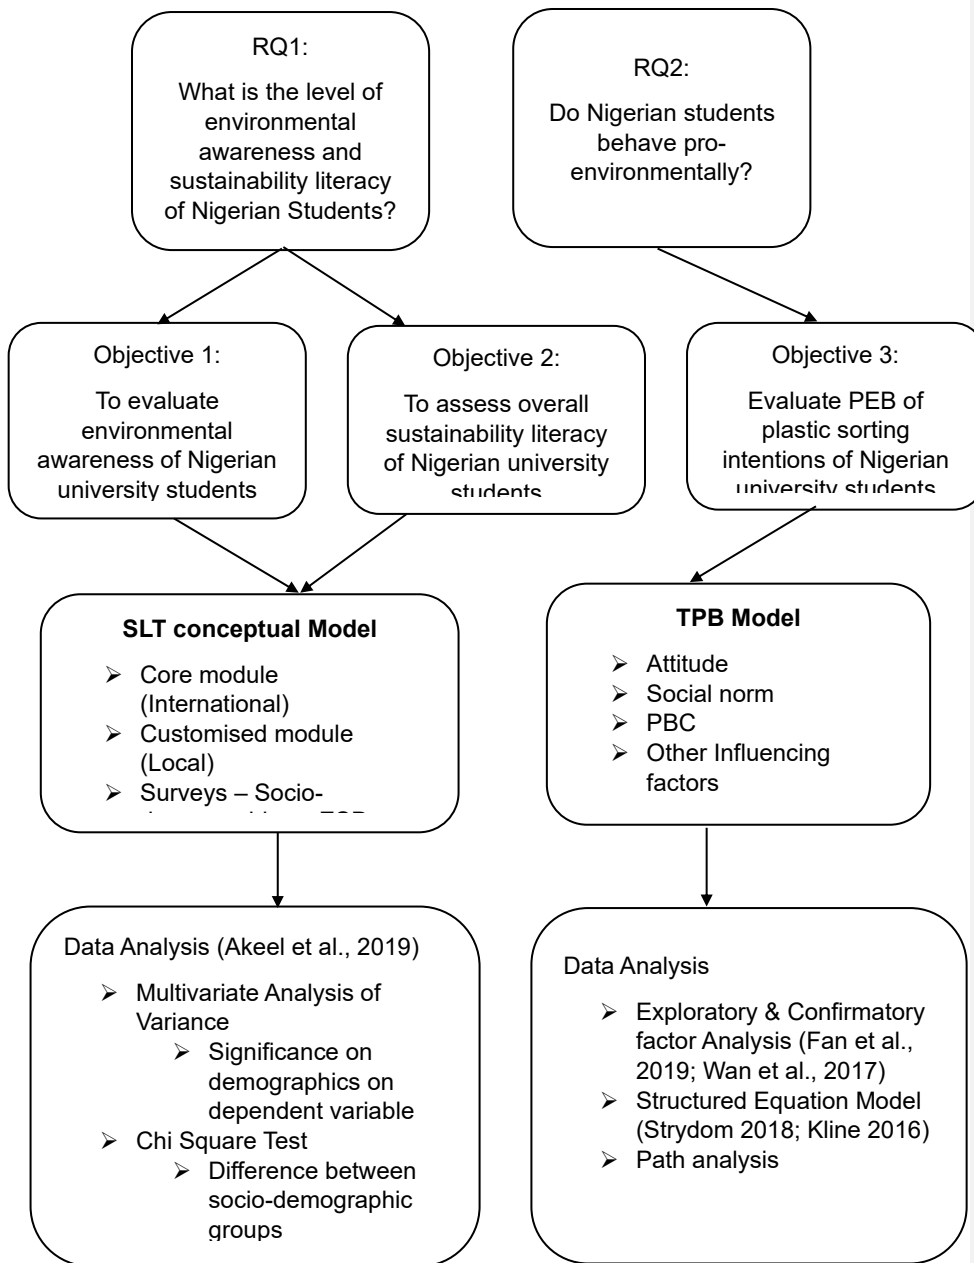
RQ1:

What is the level of environmental awareness and sustainability literacy of Nigerian Students?

RQ2:

Do Nigerian students behave pro-environmentally?

Objective 1:

To evaluate environmental awareness of Nigerian university students

Objective 2:

To assess overall sustainability literacy of Nigerian university students

Objective 3:

Evaluate PEB of plastic sorting intentions of Nigerian university students

SLT conceptual Model

➢ Core module (International)
➢ Customised module (Local)
➢ Surveys – Socio-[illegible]

TPB Model

➢ Attitude
➢ Social norm
➢ PBC
➢ Other Influencing factors

Data Analysis (Akeel et al., 2019)

➢ Multivariate Analysis of Variance
➢ Significance on demographics on dependent variable
➢ Chi Square Test
➢ Difference between socio-demographic groups

Data Analysis

➢ Exploratory & Confirmatory factor Analysis (Fan et al., 2019; Wan et al., 2017)
➢ Structured Equation Model (Strydom 2018; Kline 2016)
➢ Path analysis